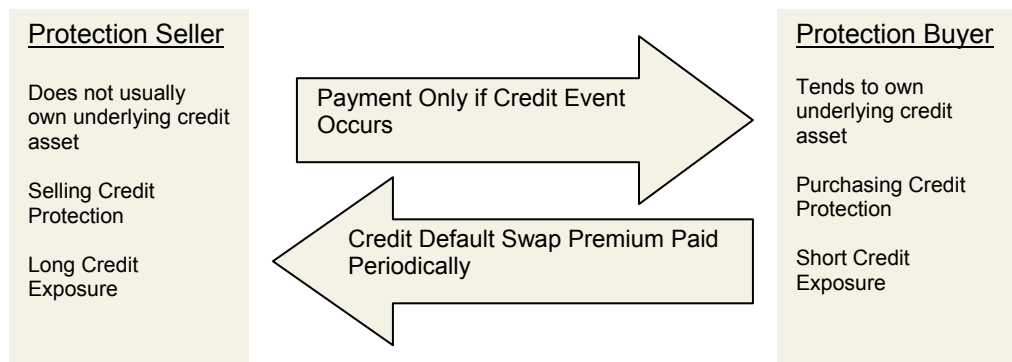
Protection Seller

Does not usually own underlying credit asset

Selling Credit Protection

Long Credit Exposure

Payment Only if Credit Event Occurs

Credit Default Swap Premium Paid Periodically

Protection Buyer

Tends to own underlying credit asset

Purchasing Credit Protection

Short Credit Exposure